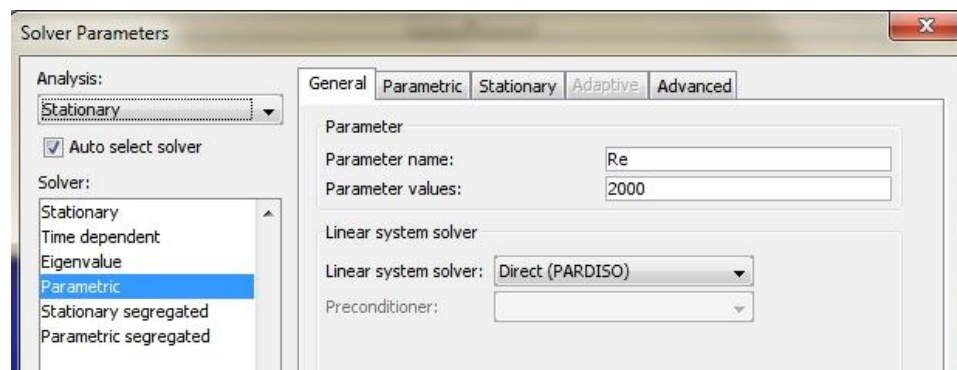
Solver Parameters

Analysis:
Stationary

Auto select solver

Solver:
Stationary
Time dependent
Eigenvalue
Parametric
Stationary segregated
Parametric segregated

General | Parametric | Stationary | Adaptive | Advanced

Parameter
Parameter name: Re
Parameter values: 2000

Linear system solver
Linear system solver: Direct (PARDISO)
Preconditioner: